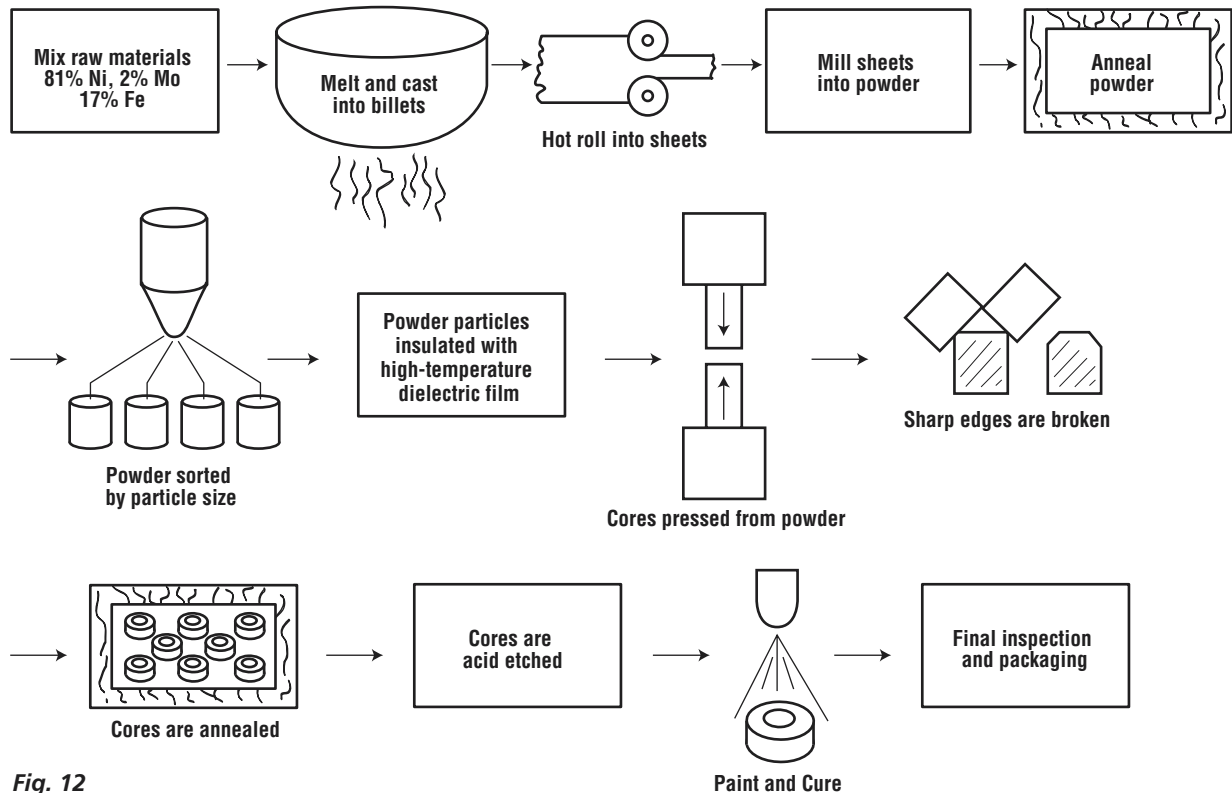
Mix raw materials 81% Ni, 2% Mo 17% Fe

Melt and cast into billets

Hot roll into sheets

Mill sheets into powder

Anneal powder

Powder sorted by particle size

Powder particles insulated with high-temperature dielectric film

Cores pressed from powder

Sharp edges are broken

Cores are annealed

Cores are acid etched

Paint and Cure

Final inspection and packaging

Fig. 12